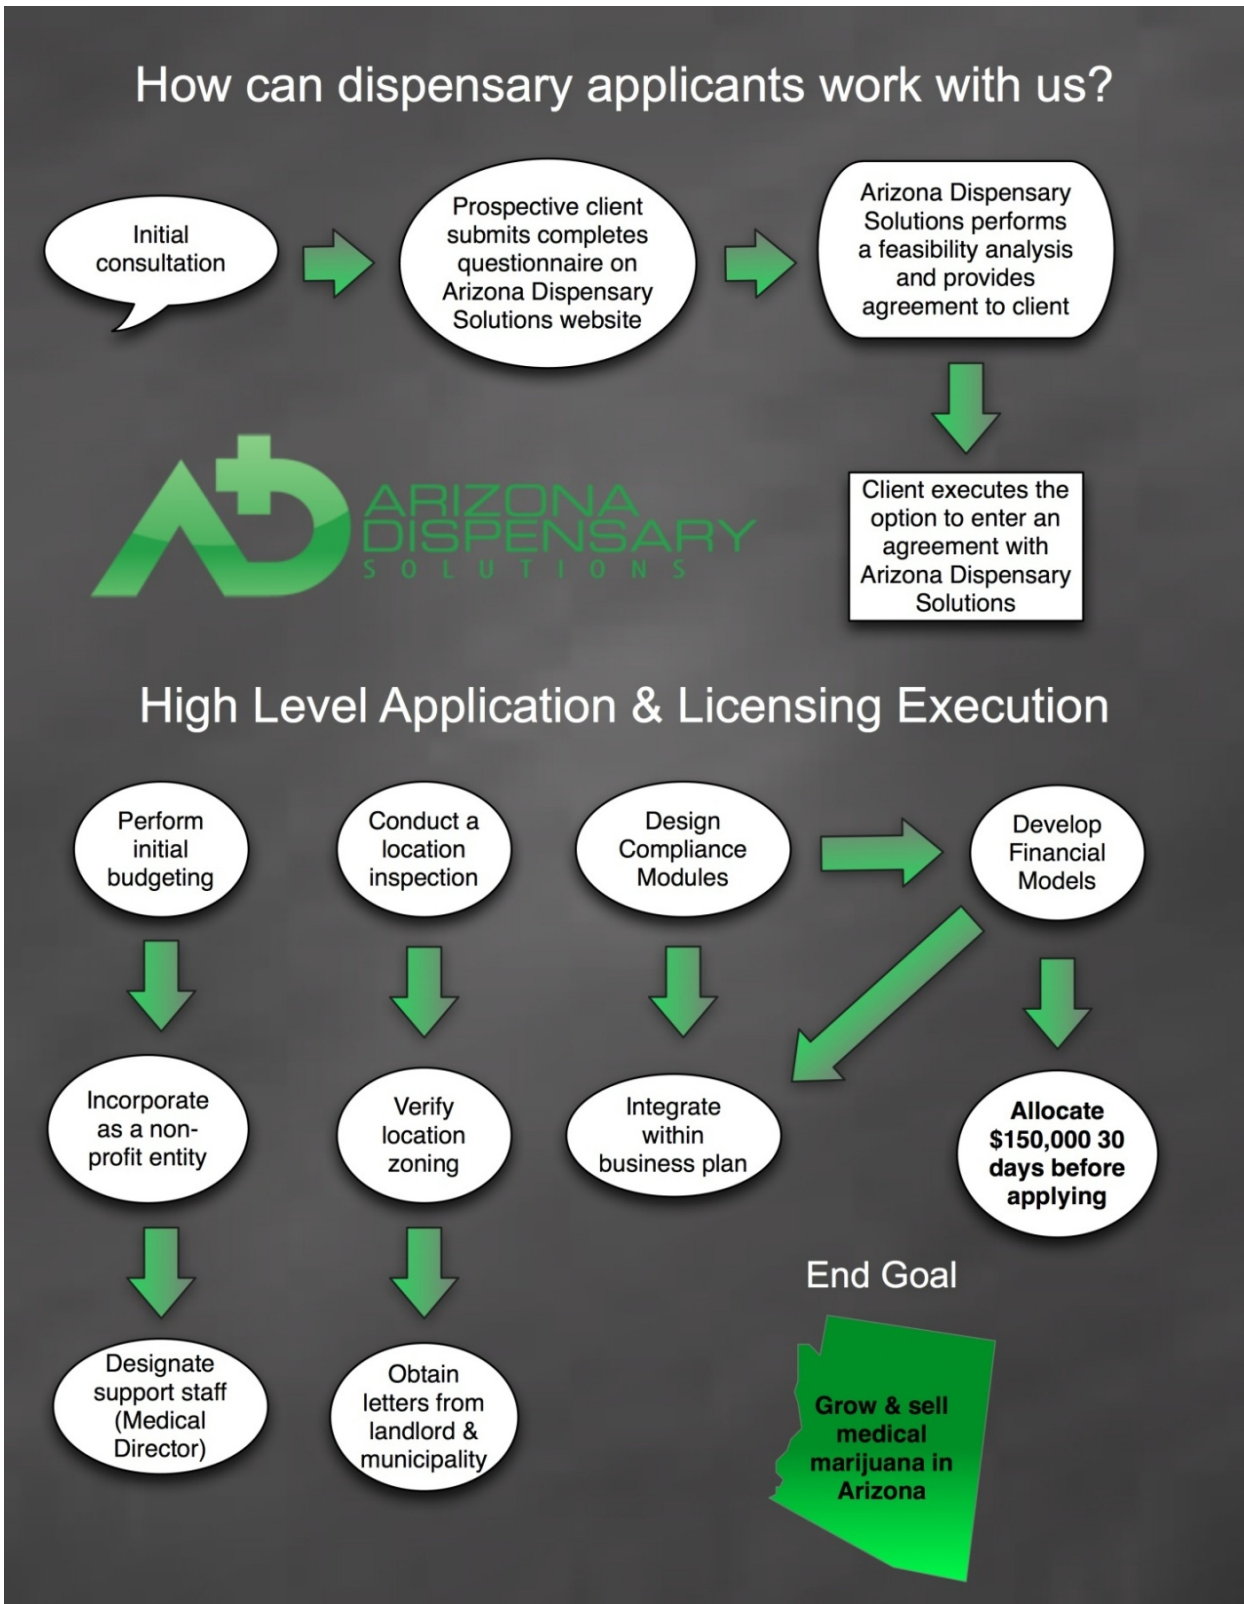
How can dispensary applicants work with us?

Initial consultation

Prospective client submits completes questionnaire on Arizona Dispensary Solutions website

Arizona Dispensary Solutions performs a feasibility analysis and provides agreement to client

ARIZONA DISPENSARY SOLUTIONS

Client executes the option to enter an agreement with Arizona Dispensary Solutions

High Level Application & Licensing Execution

Perform initial budgeting

Conduct a location inspection

Design Compliance Modules

Develop Financial Models

Incorporate as a non-profit entity

Verify location zoning

Integrate within business plan

Allocate $150,000 30 days before applying

Designate support staff (Medical Director)

Obtain letters from landlord & municipality

End Goal

Grow & sell medical marijuana in Arizona